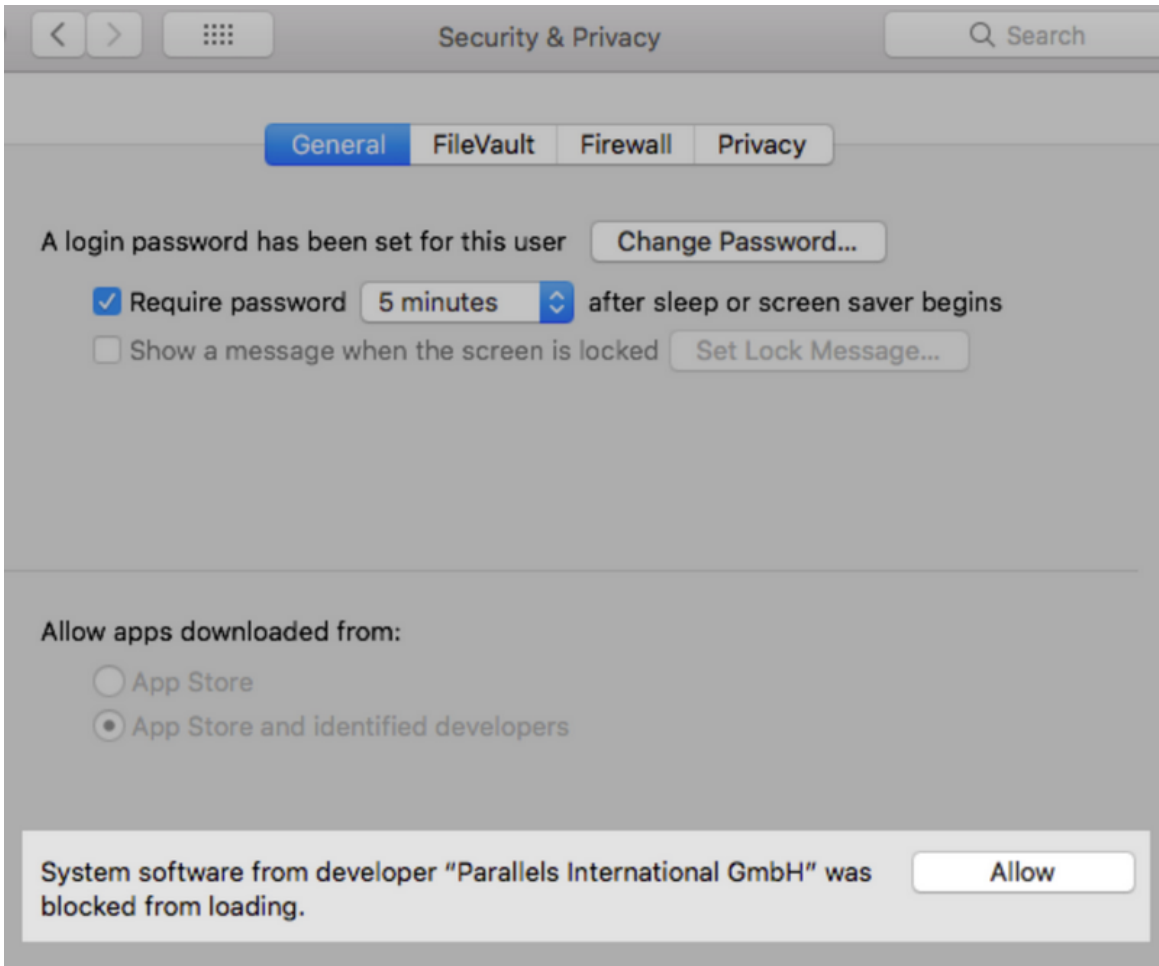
Security & Privacy

Search

General FileVault Firewall Privacy

A login password has been set for this user Change Password...

Require password 5 minutes after sleep or screen saver begins

Show a message when the screen is locked Set Lock Message...

Allow apps downloaded from:

App Store

App Store and identified developers

System software from developer "Parallels International GmbH" was blocked from loading.

Allow